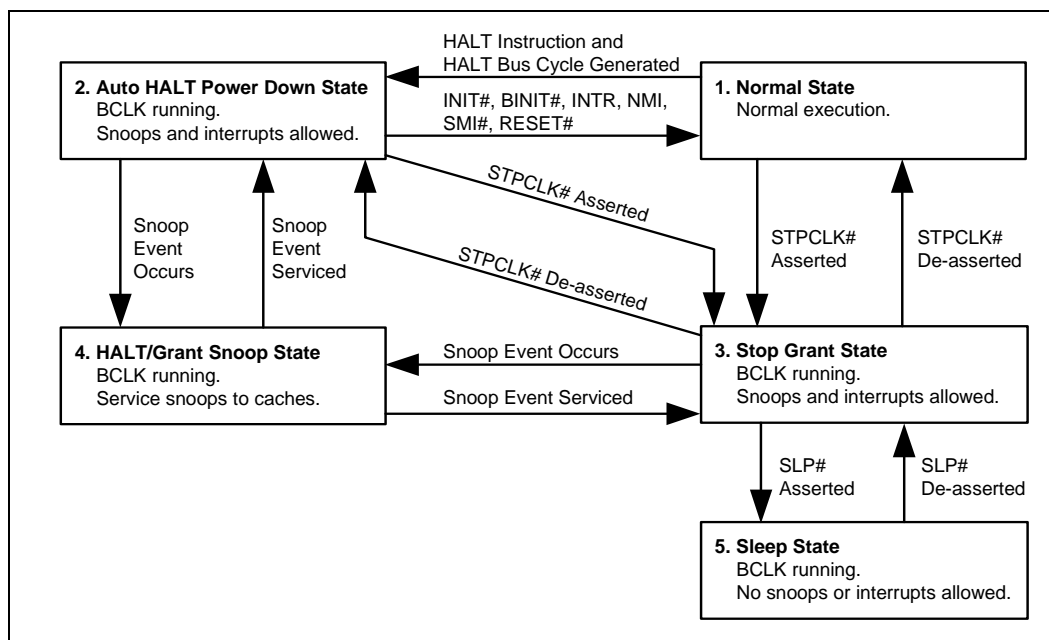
HALT Instruction and HALT Bus Cycle Generated

2. Auto HALT Power Down State
BCLK running.
Snoops and interrupts allowed.

INIT#, BINIT#, INTR, NMI, SMI#, RESET#

1. Normal State
Normal execution.

STPCLK# Asserted

STPCLK# De-asserted

Snoop Event Occurs

Snoop Event Serviced

STPCLK# Asserted

STPCLK# De-asserted

4. HALT/Grant Snoop State
BCLK running.
Service snoops to caches.

Snoop Event Occurs

Snoop Event Serviced

3. Stop Grant State
BCLK running.
Snoops and interrupts allowed.

SLP# Asserted

SLP# De-asserted

5. Sleep State
BCLK running.
No snoops or interrupts allowed.